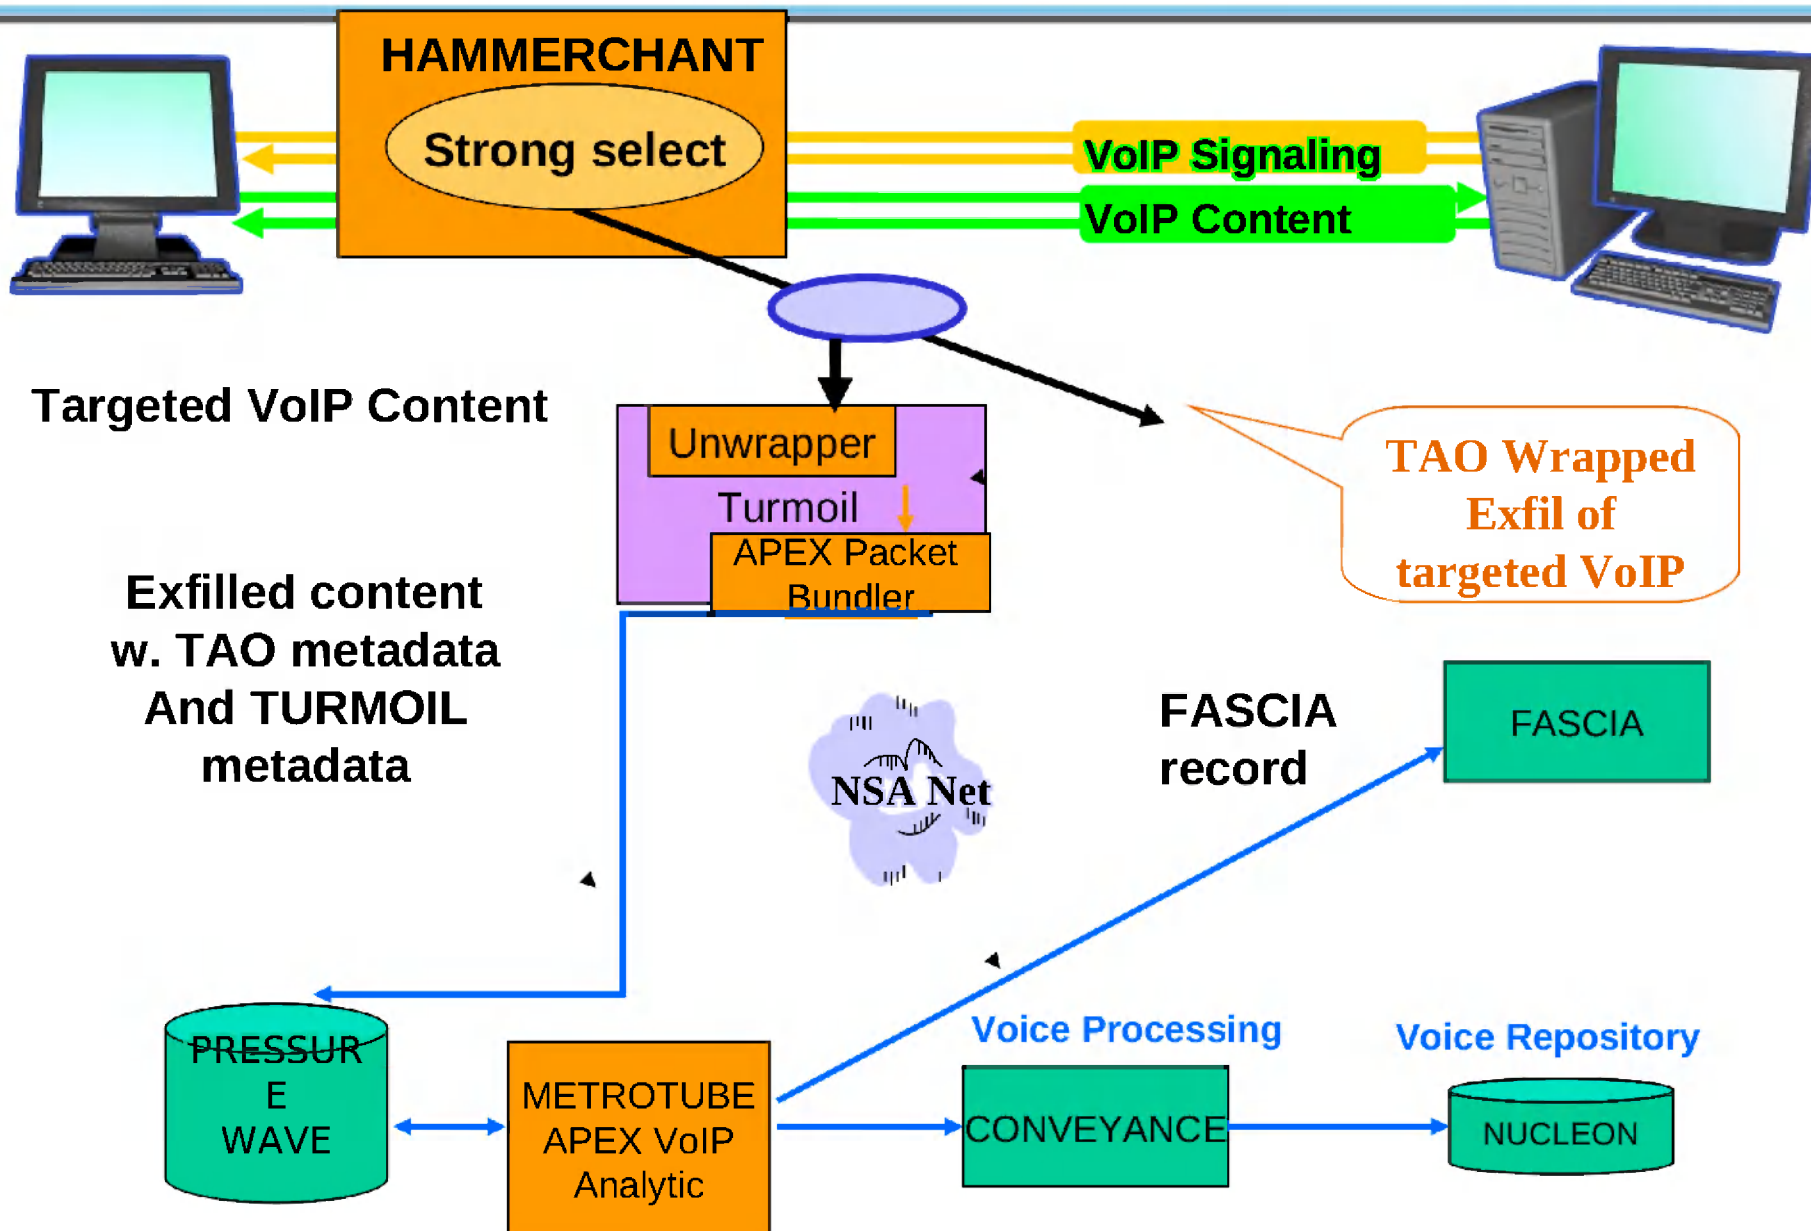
HAMMERCHANT

Strong select

VoIP Signaling

VoIP Content

Targeted VoIP Content

Unwrapper

Turmoil

APEX Packet Bundler

TAO Wrapped Exfil of targeted VoIP

Exfilled content w. TAO metadata And TURMOIL metadata

NSA Net

FASCIA record

FASCIA

PRESSUR E WAVE

METROTUBE APEX VoIP Analytic

Voice Processing

CONVEYANCE

Voice Repository

NUCLEON